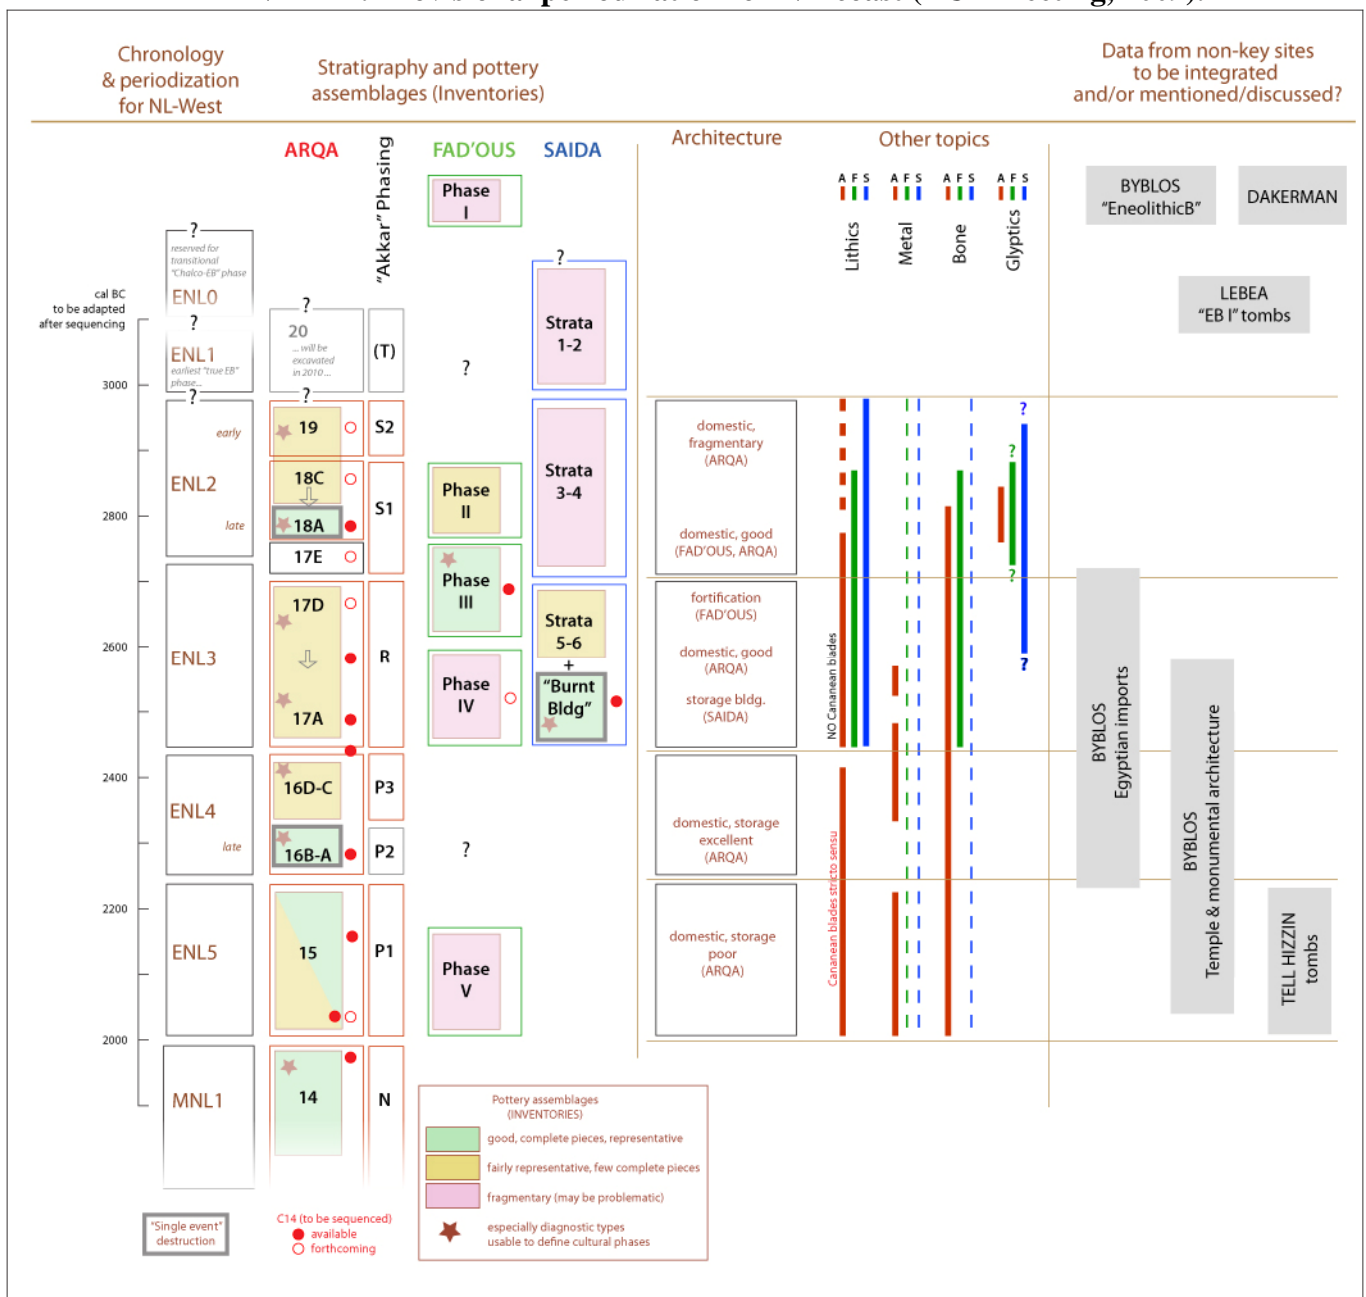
Chronology & periodization for NL-West

Stratigraphy and pottery assemblages (Inventories)

Data from non-key sites to be integrated and/or mentioned/discussed?

ARQA

"Akkar" Phasing

FAD'OUS

SAIDA

Architecture

Other topics

A F S A F S A F S A F S

Lithics Metal Bone Glyptics

BYBLOS "EneolithicB"

DAKERMAN

LEBEA "EB I" tombs

cal BC to be adapted after sequencing

3000
2800
2600
2400
2200
2000

?
reserved for transitional "Chalco-EB" phase
ENL0
?
ENL1
earliest "true EB" phase...
?
early
ENL2
late
ENL3
ENL4
late
ENL5
MNL1

?
20
... will be excavated in 2010 ...
?
19
18C
18A
17E
17D
17A
16D-C
16B-A
15
14

(T)
S2
S1
R
P3
P2
P1
N

Phase I
?
Phase II
Phase III
Phase IV
?
Phase V

?
Strata 1-2
Strata 3-4
Strata 5-6
+
"Burnt Bldg"

domestic, fragmentary (ARQA)

domestic, good (FAD'OUS, ARQA)

fortification (FAD'OUS)

domestic, good (ARQA)

storage bldg. (SAIDA)

domestic, storage excellent (ARQA)

domestic, storage poor (ARQA)

NO Cananean blades

Cananean blades stricto sensu

?
?
?
?

BYBLOS Egyptian imports

BYBLOS Temple & monumental architecture

TELL HIZZIN tombs

"Single event" destruction

C14 (to be sequenced)
available
forthcoming

Pottery assemblages (INVENTORIES)
good, complete pieces, representative
fairly representative, few complete pieces
fragmentary (may be problematic)
especially diagnostic types usable to define cultural phases